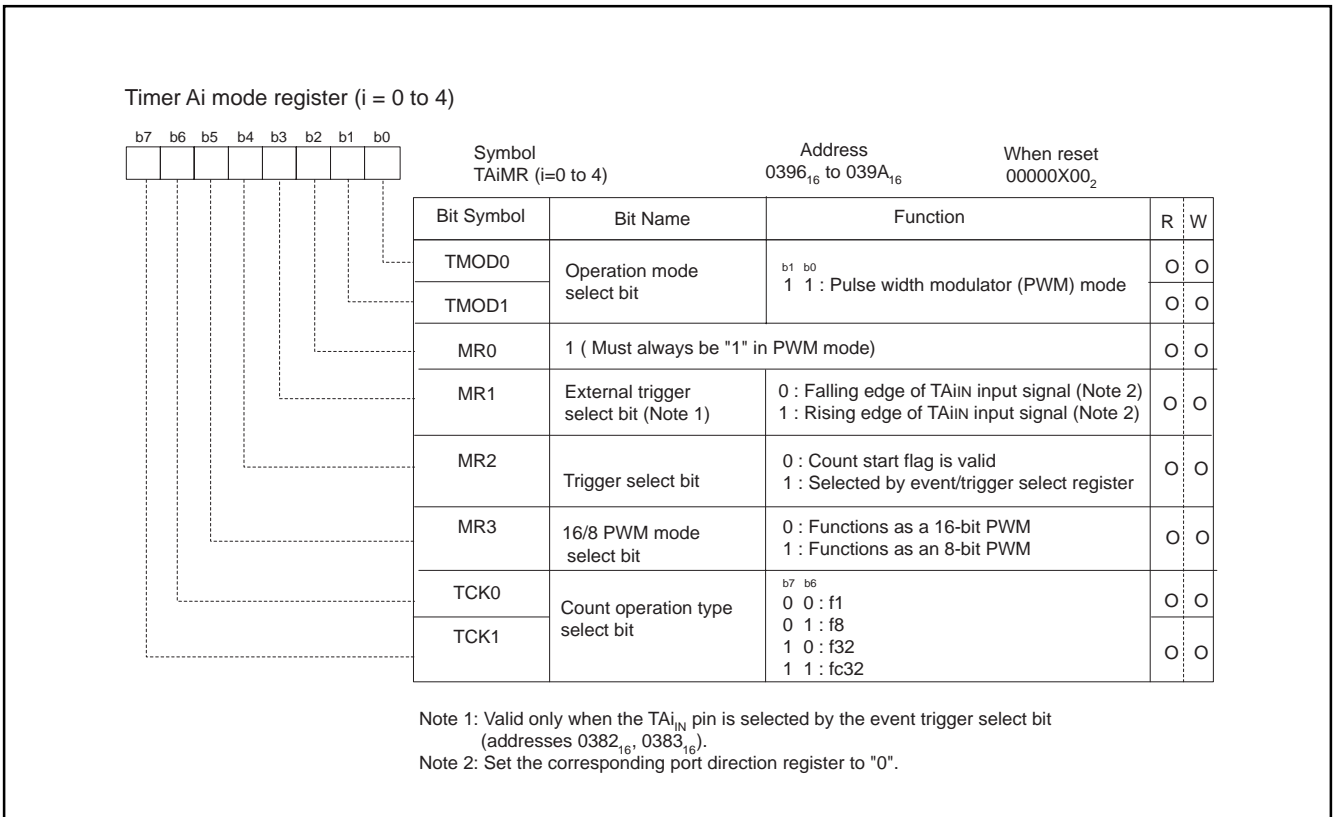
Timer Ai mode register (i = 0 to 4)

b7 b6 b5 b4 b3 b2 b1 b0

Symbol
TAiMR (i=0 to 4)

Address
$0396_{16}$ to $039A_{16}$

When reset
$00000X00_2$

| Bit Symbol | Bit Name | Function | R | W |
|---|---|---|---|---|
| TMOD0 | Operation mode select bit | b1 b0<br>1 1 : Pulse width modulator (PWM) mode | O | O |
| TMOD1 | | | O | O |
| MR0 | 1 ( Must always be "1" in PWM mode) | | O | O |
| MR1 | External trigger select bit (Note 1) | 0 : Falling edge of TAiIN input signal (Note 2)<br>1 : Rising edge of TAiIN input signal (Note 2) | O | O |
| MR2 | Trigger select bit | 0 : Count start flag is valid<br>1 : Selected by event/trigger select register | O | O |
| MR3 | 16/8 PWM mode select bit | 0 : Functions as a 16-bit PWM<br>1 : Functions as an 8-bit PWM | O | O |
| TCK0 | Count operation type select bit | b7 b6<br>0 0 : f1<br>0 1 : f8<br>1 0 : f32<br>1 1 : fc32 | O | O |
| TCK1 | | | O | O |

Note 1: Valid only when the $TAi_{IN}$ pin is selected by the event trigger select bit (addresses $0382_{16}$, $0383_{16}$).
Note 2: Set the corresponding port direction register to "0".